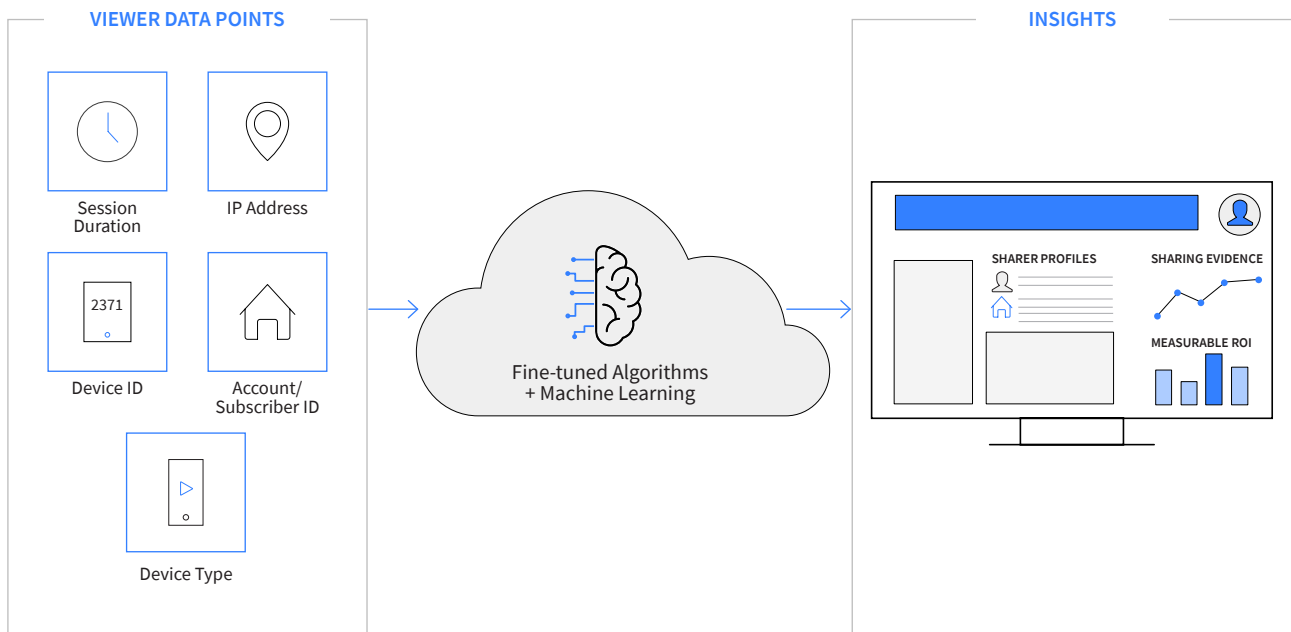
VIEWER DATA POINTS

Session Duration

IP Address

2371

Device ID

Account/ Subscriber ID

Device Type

Fine-tuned Algorithms + Machine Learning

INSIGHTS

SHARER PROFILES

SHARING EVIDENCE

MEASURABLE ROI